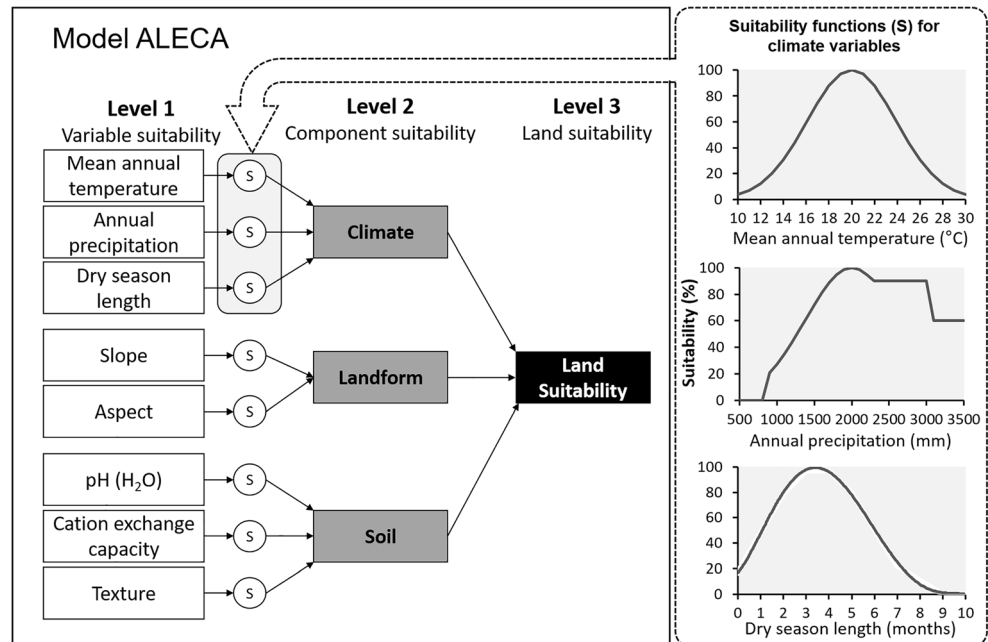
Model ALECA

Level 1
Variable suitability

Level 2
Component suitability

Level 3
Land suitability

Mean annual temperature

Annual precipitation

Dry season length

S

S

S

Climate

Slope

Aspect

S

S

Landform

Land Suitability

pH ($H_2O$)

Cation exchange capacity

Texture

S

S

S

Soil

Suitability functions (S) for climate variables

100
80
60
40
20
0
10 12 14 16 18 20 22 24 26 28 30
Mean annual temperature (°C)

Suitability (%)

100
80
60
40
20
0
500 1000 1500 2000 2500 3000 3500
Annual precipitation (mm)

100
80
60
40
20
0
0 1 2 3 4 5 6 7 8 9 10
Dry season length (months)